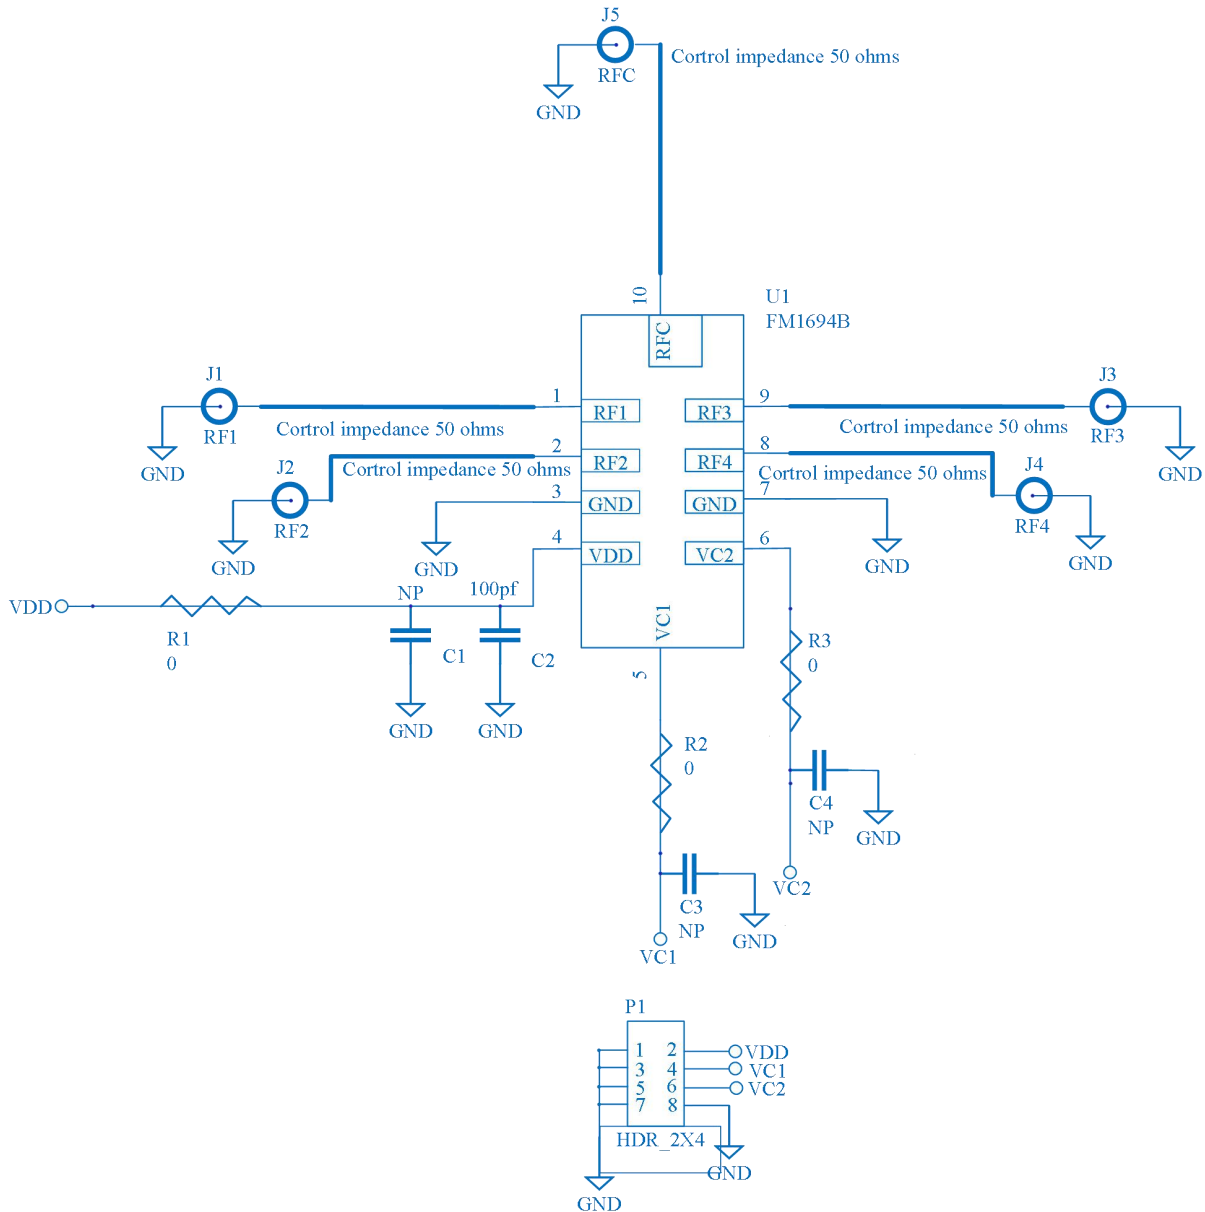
J5
RFC
Cortrol impedance 50 ohms
GND

10
U1
FM1694B
RFC

J1
RF1
GND
Cortrol impedance 50 ohms
1
RF1
2
RF2
Cortrol impedance 50 ohms
J2
RF2
GND
3
GND
GND
4
VDD

9
RF3
J3
RF3
GND
Cortrol impedance 50 ohms
8
RF4
Cortrol impedance 50 ohms
J4
RF4
GND
7
GND
GND
6
VC2

VDD
R1
0
NP
100pf
C1
C2
GND
GND

VC1
5
R2
0
C3
NP
GND
VC1

R3
0
C4
NP
GND
VC2

P1
1 2
3 4
5 6
7 8
VDD
VC1
VC2
HDR_2X4
GND
GND